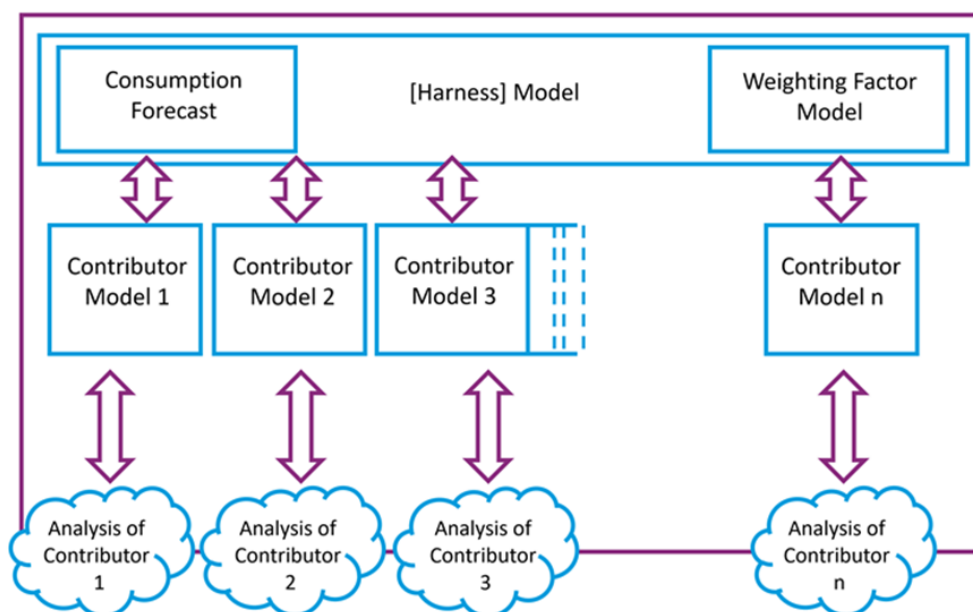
Consumption Forecast

[Harness] Model

Weighting Factor Model

Contributor Model 1

Contributor Model 2

Contributor Model 3

Contributor Model n

Analysis of Contributor 1

Analysis of Contributor 2

Analysis of Contributor 3

Analysis of Contributor n